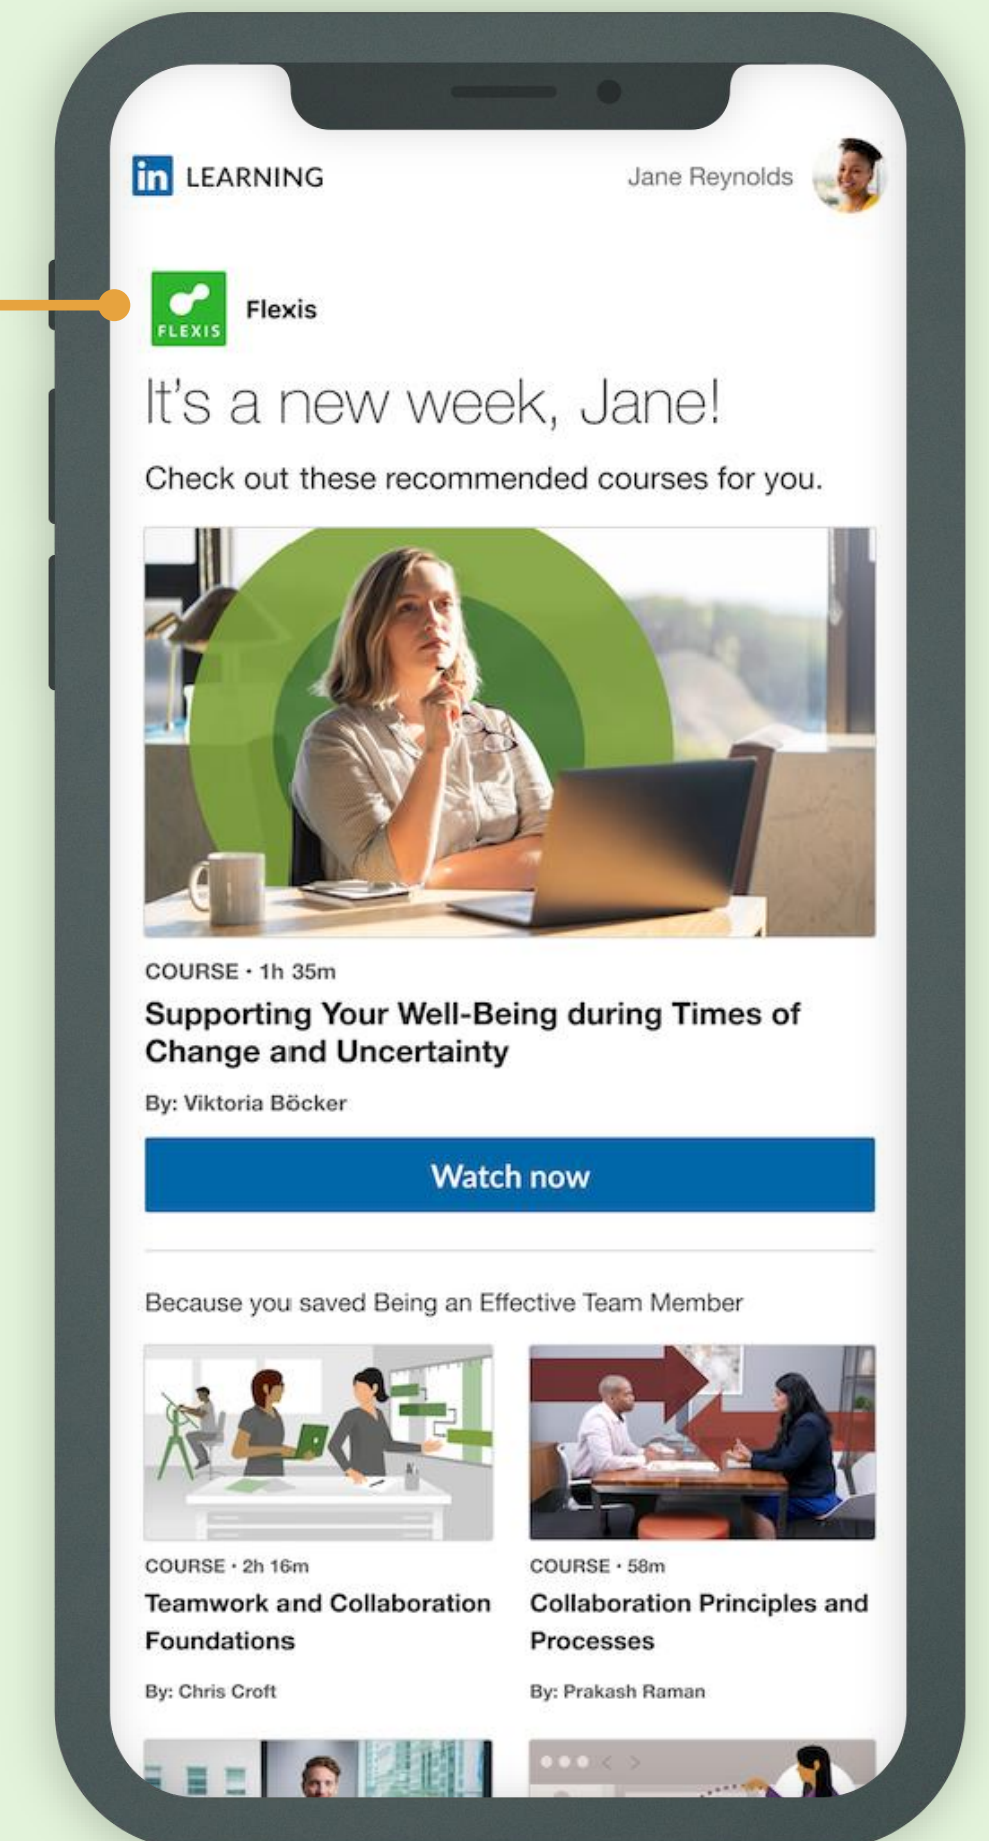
in LEARNING

Jane Reynolds

FLEXIS

Flexis

It's a new week, Jane!

Check out these recommended courses for you.

COURSE · 1h 35m

Supporting Your Well-Being during Times of Change and Uncertainty

By: Viktoria Böcker

Watch now

Because you saved Being an Effective Team Member

COURSE · 2h 16m

Teamwork and Collaboration Foundations

By: Chris Croft

COURSE · 58m

Collaboration Principles and Processes

By: Prakash Raman